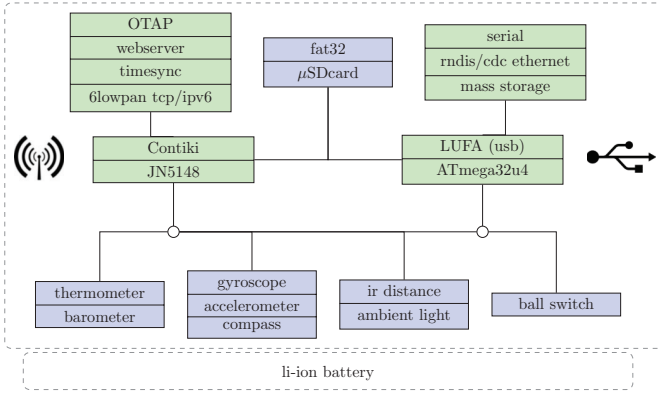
OTAP
webserver
timesync
6lowpan tcp/ipv6

fat32
$\mu$SDcard

serial
rndis/cdc ethernet
mass storage

Contiki
JN5148

LUFA (usb)
ATmega32u4

thermometer
barometer

gyroscope
accelerometer
compass

ir distance
ambient light

ball switch

li-ion battery